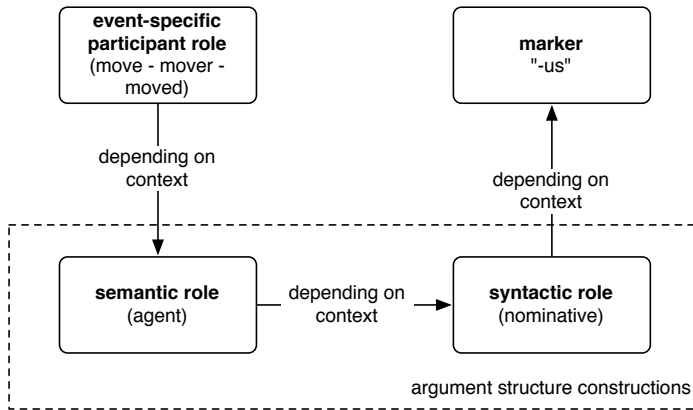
event-specific participant role
(move - mover - moved)

depending on context

marker
"-us"

depending on context

semantic role
(agent)

depending on context

syntactic role
(nominative)

argument structure constructions